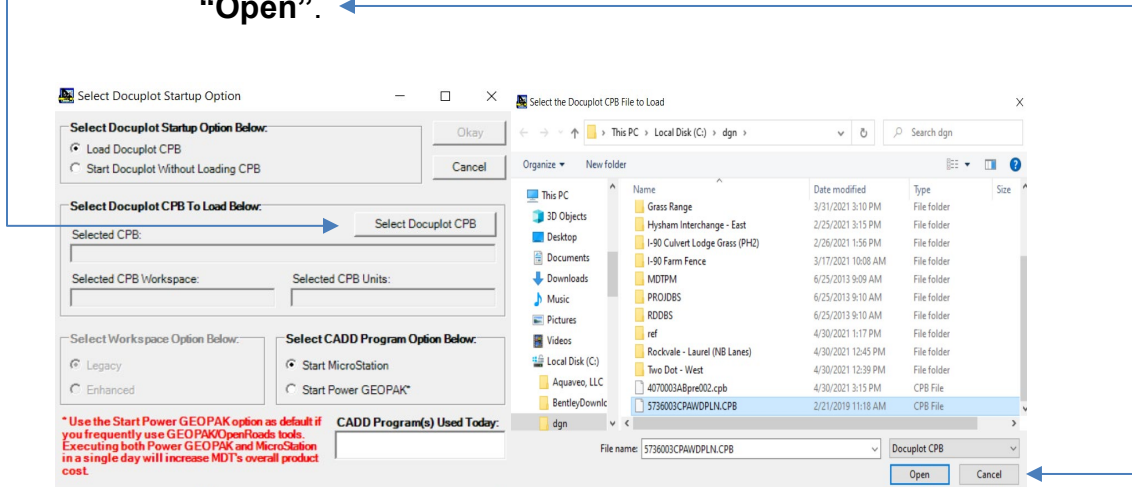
"Open".

Select Docuplot Startup Option

Select Docuplot Startup Option Below:
Load Docuplot CPB
Start Docuplot Without Loading CPB

Okay
Cancel

Select Docuplot CPB To Load Below:
Select Docuplot CPB
Selected CPB:
Selected CPB Workspace:
Selected CPB Units:

Select Workspace Option Below:
Legacy
Enhanced

Select CADD Program Option Below:
Start MicroStation
Start Power GEOPAK*

* Use the Start Power GEOPAK option as default if you frequently use GEOPAK/OpenRoads tools. Executing both Power GEOPAK and MicroStation in a single day will increase MDT's overall product cost.

CADD Program(s) Used Today:

Select the Docuplot CPB File to Load

This PC > Local Disk (C:) > dgn >
Search dgn
Organize ▾ New folder

This PC
3D Objects
Desktop
Documents
Downloads
Music
Pictures
Videos
Local Disk (C:)
Aquaveo, LLC
BentleyDownlc
dgn

| Name | Date modified | Type | Size |
|---|---|---|---|
| Grass Range | 3/31/2021 3:10 PM | File folder | |
| Hysham Interchange - East | 2/25/2021 3:15 PM | File folder | |
| I-90 Culvert Lodge Grass (PH2) | 2/26/2021 1:56 PM | File folder | |
| I-90 Farm Fence | 3/17/2021 10:08 AM | File folder | |
| MDTPM | 6/25/2013 9:09 AM | File folder | |
| PROJDBS | 6/25/2013 9:10 AM | File folder | |
| RDDBS | 6/25/2013 9:10 AM | File folder | |
| ref | 4/30/2021 1:17 PM | File folder | |
| Rockvale - Laurel (NB Lanes) | 4/30/2021 12:45 PM | File folder | |
| Two Dot - West | 4/30/2021 12:39 PM | File folder | |
| 4070003ABpre002.cpb | 4/30/2021 3:15 PM | CPB File | |
| 5736003CPAWDPLN.CPB | 2/21/2019 11:18 AM | CPB File | |

File name: 5736003CPAWDPLN.CPB
Docuplot CPB
Open
Cancel